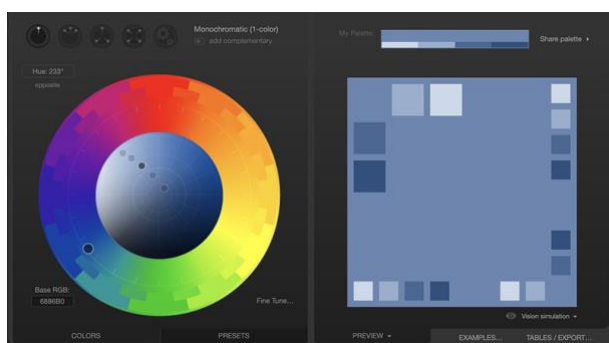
Monochromatic (1-color)
add complementary

Hue: 238°
opposite

Base RGB:
6886B0

Fine Tune...

COLORS
PRESETS

My Palette

Share palette ▸

Vision simulation ▾

PREVIEW ▾
EXAMPLES...
TABLES / EXPORT...